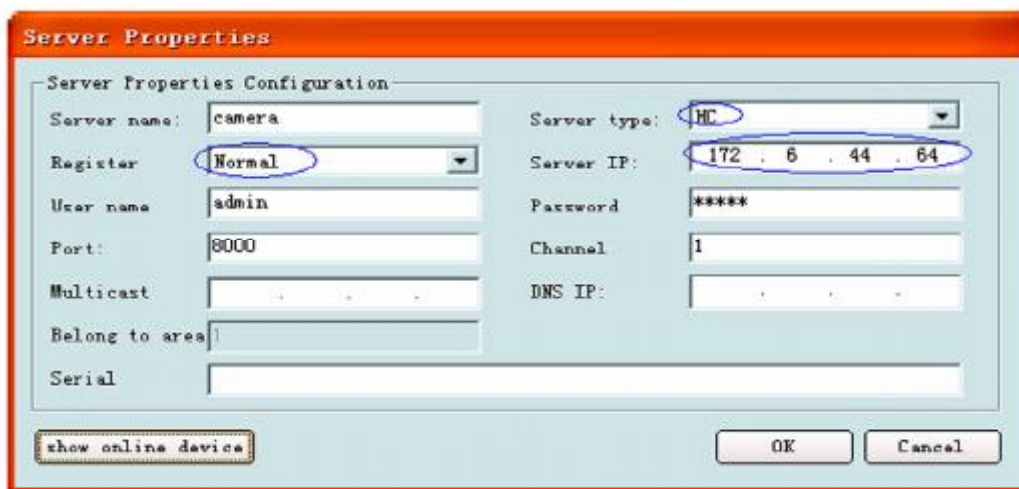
Server Properties

Server Properties Configuration

Server name: camera

Server type: HC

Register Normal

Server IP: 172 . 6 . 44 . 64

User name admin

Password *****

Port: 8000

Channel 1

Multicast . . .

DNS IP: . . .

Belong to area 1

Serial

show online device

OK

Cancel